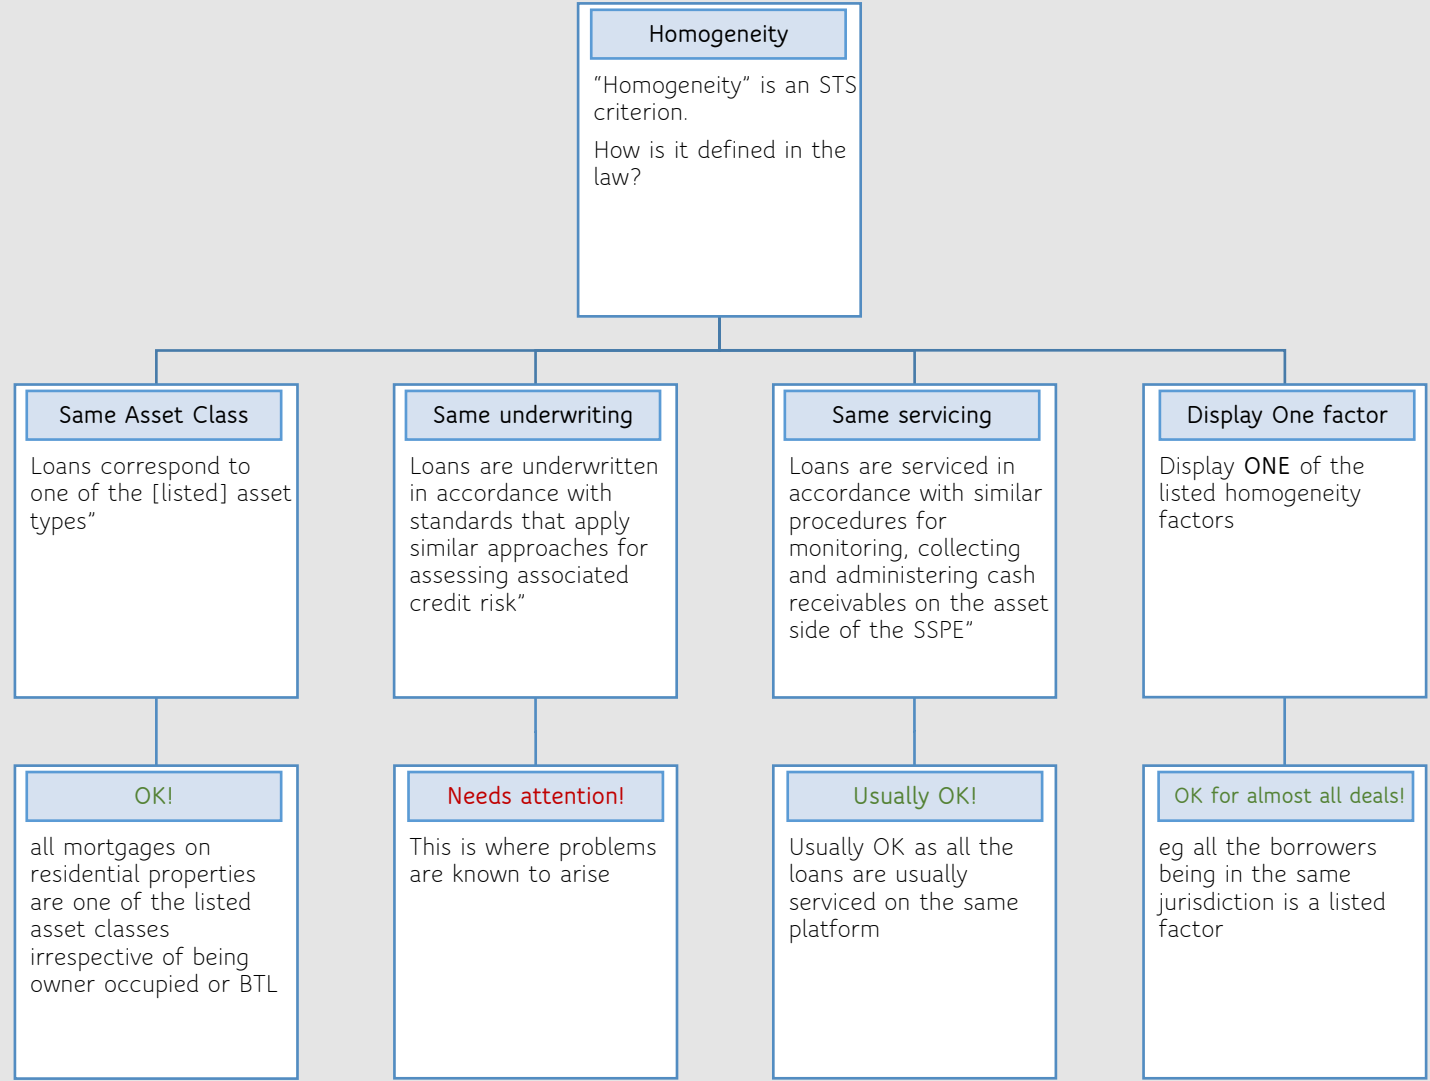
Homogeneity

"Homogeneity" is an STS criterion.

How is it defined in the law?

Same Asset Class

Loans correspond to one of the [listed] asset types"

Same underwriting

Loans are underwritten in accordance with standards that apply similar approaches for assessing associated credit risk"

Same servicing

Loans are serviced in accordance with similar procedures for monitoring, collecting and administering cash receivables on the asset side of the SSPE"

Display One factor

Display ONE of the listed homogeneity factors

OK!

all mortgages on residential properties are one of the listed asset classes irrespective of being owner occupied or BTL

Needs attention!

This is where problems are known to arise

Usually OK!

Usually OK as all the loans are usually serviced on the same platform

OK for almost all deals!

eg all the borrowers being in the same jurisdiction is a listed factor